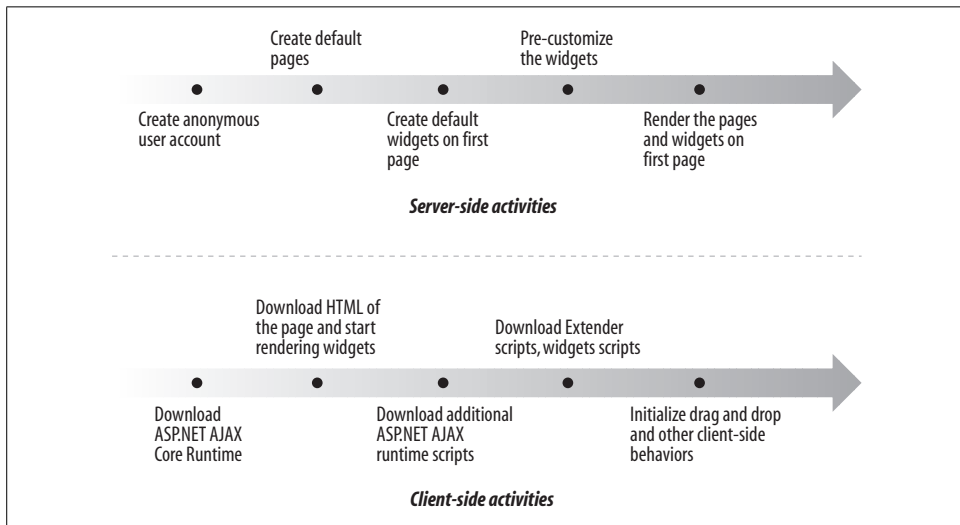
Create default pages

Pre-customize the widgets

Create anonymous user account

Create default widgets on first page

Render the pages and widgets on first page

Server-side activities

Download HTML of the page and start rendering widgets

Download Extender scripts, widgets scripts

Download ASP.NET AJAX Core Runtime

Download additional ASP.NET AJAX runtime scripts

Initialize drag and drop and other client-side behaviors

Client-side activities